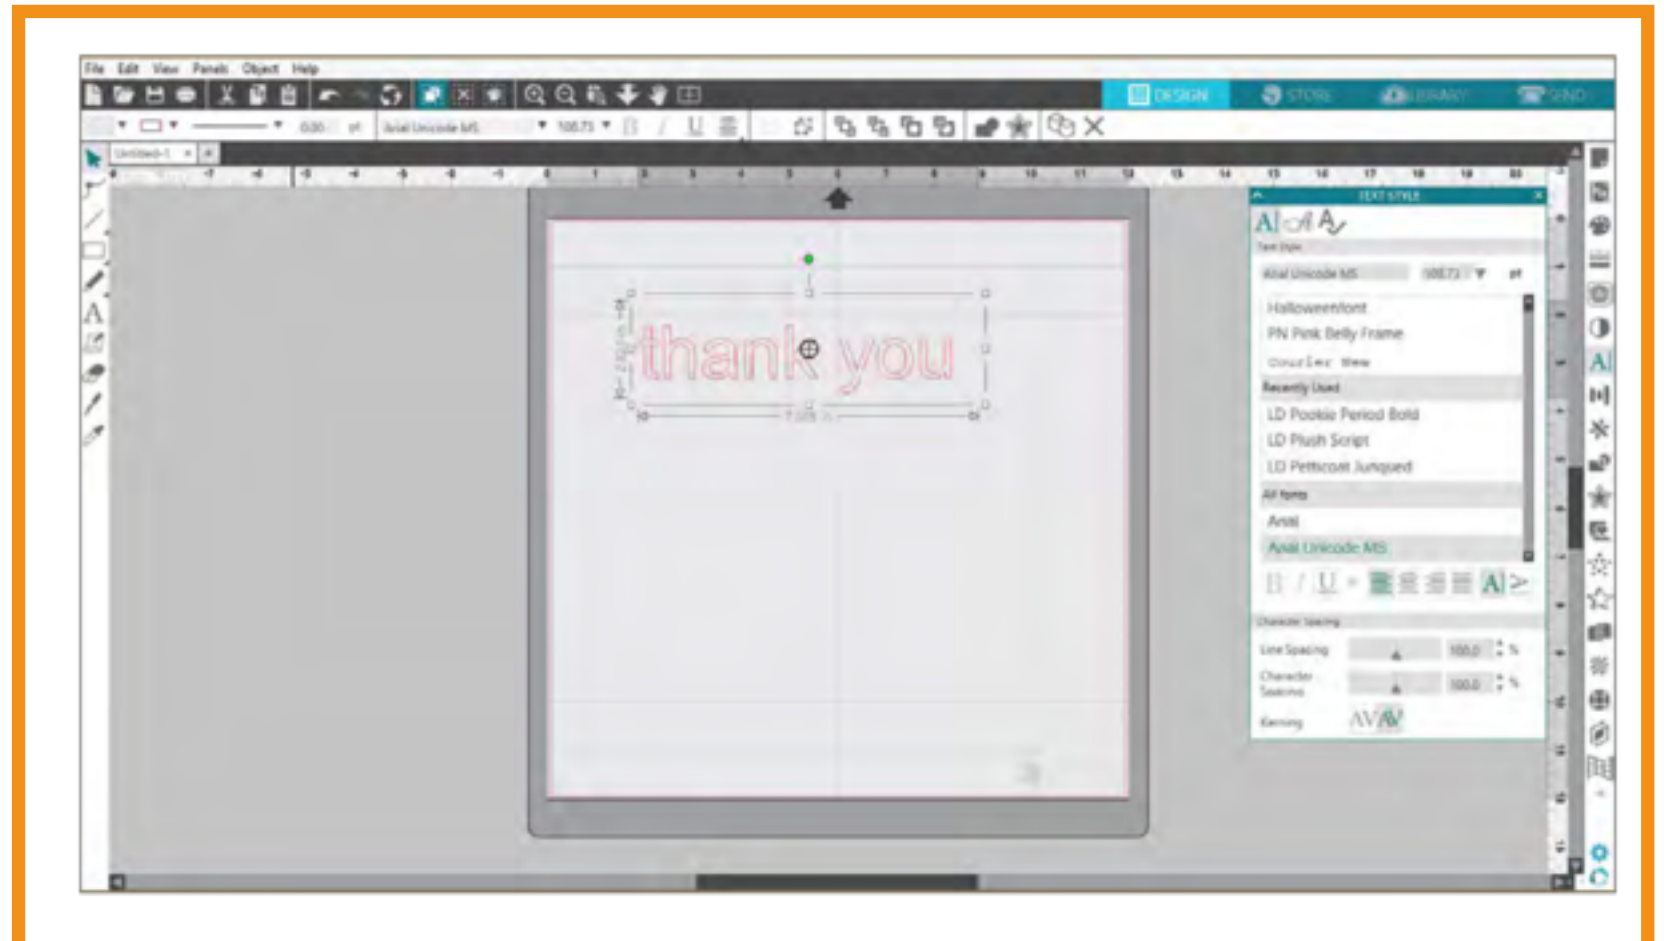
File Edit View Panels Object Help

DESIGN STORE LIBRARY SEND

Arial Unicode MS 100.73 pt

Untitled-1

thank you

TEXT STYLE

Text Style

Arial Unicode MS 100.73 pt

Halloweenfont
PN Pink Belly Frame
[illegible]

Recently Used
LD Pookie Period Bold
LD Plush Script
LD Petticoat Junqued

All fonts
Arial
Arial Unicode MS

Character Spacing
Line Spacing 100.0 %
Character Spacing 100.0 %
Kerning